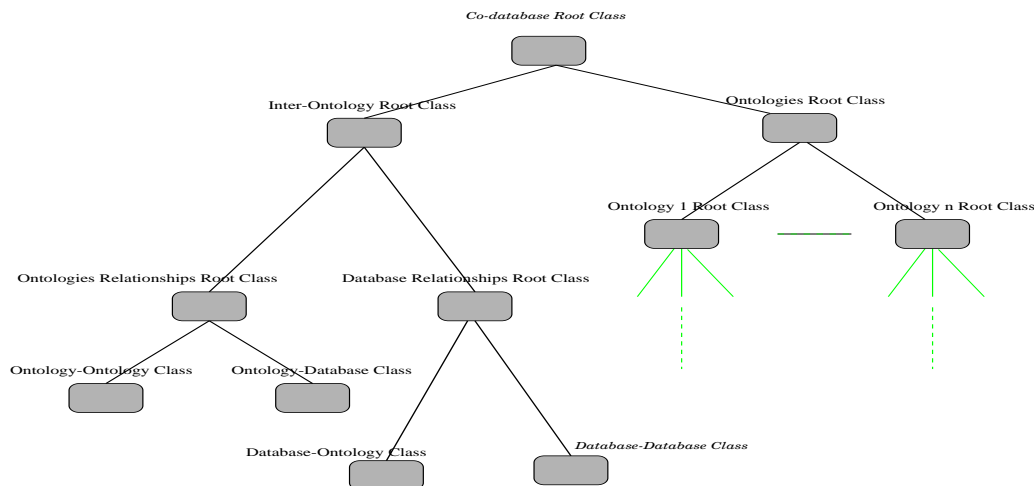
Co-database Root Class

Inter-Ontology Root Class

Ontologies Root Class

Ontology 1 Root Class

Ontology n Root Class

Ontologies Relationships Root Class

Database Relationships Root Class

Ontology-Ontology Class

Ontology-Database Class

Database-Ontology Class

Database-Database Class